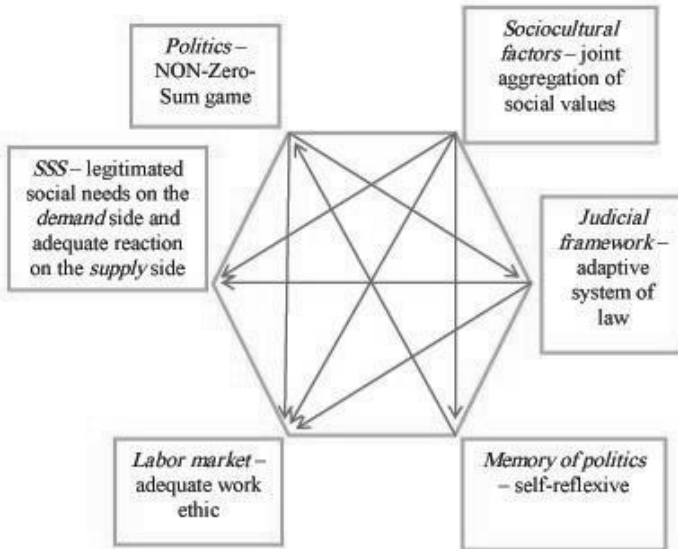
*Politics* – NON-Zero-Sum game

*Sociocultural factors* – joint aggregation of social values

*SSS* – legitimated social needs on the *demand* side and adequate reaction on the *supply* side

*Judicial framework* – adaptive system of law

*Labor market* – adequate work ethic

*Memory of politics* – self-reflexive